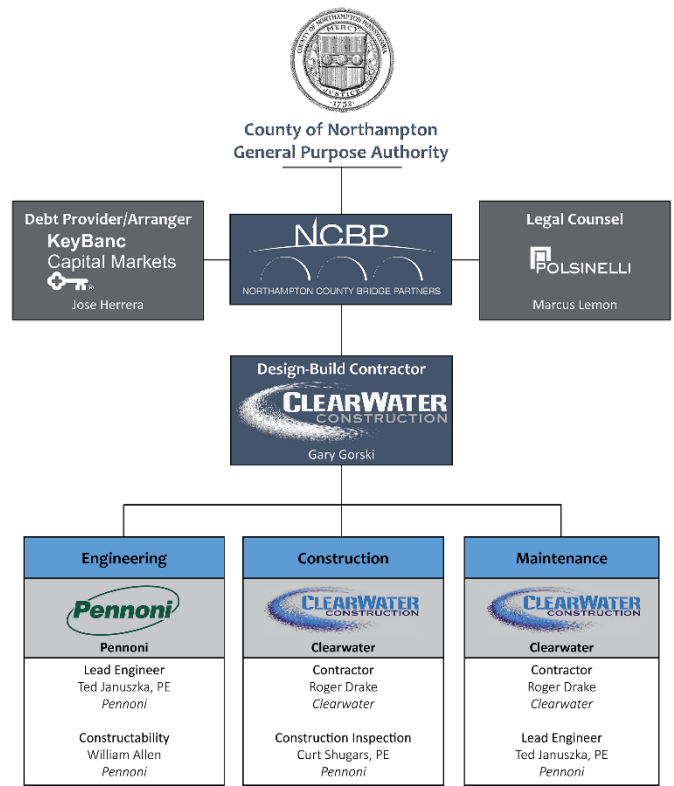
COUNTY OF NORTHAMPTON PENNSYLVANIA
MERCY
JUSTICE
1752

County of Northampton
General Purpose Authority

Debt Provider/Arranger
KeyBanc
Capital Markets
Jose Herrera

NCBP
NORTHAMPTON COUNTY BRIDGE PARTNERS

Legal Counsel
POLSINELLI
Marcus Lemon

Design-Build Contractor
CLEARWATER
CONSTRUCTION
Gary Gorski

Engineering
Pennoni
Pennoni
Lead Engineer
Ted Januszka, PE
*Pennoni*

Constructability
William Allen
*Pennoni*

Construction
CLEARWATER
CONSTRUCTION
Clearwater
Contractor
Roger Drake
*Clearwater*

Construction Inspection
Curt Shugars, PE
*Pennoni*

Maintenance
CLEARWATER
CONSTRUCTION
Clearwater
Contractor
Roger Drake
*Clearwater*

Lead Engineer
Ted Januszka, PE
*Pennoni*